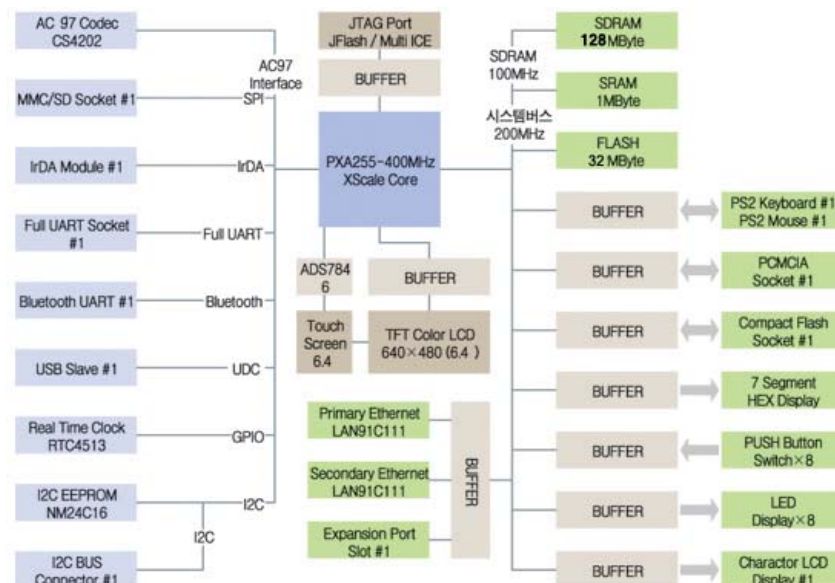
AC 97 Codec CS4202

MMC/SD Socket #1

IrDA Module #1

Full UART Socket #1

Bluetooth UART #1

USB Slave #1

Real Time Clock RTC4513

I2C EEPROM NM24C16

I2C BUS Connector #1

AC97 Interface

SPI

IrDA

Full UART

Bluetooth

UDC

GPIO

I2C

I2C

JTAG Port JFlash / Multi ICE

BUFFER

PXA255-400MHz XScale Core

ADS7846

Touch Screen 6.4

BUFFER

TFT Color LCD 640×480 (6.4 )

Primary Ethernet LAN91C111

Secondary Ethernet LAN91C111

Expansion Port Slot #1

BUFFER

SDRAM 100MHz

시스템버스 200MHz

SDRAM 128 MByte

SRAM 1MByte

FLASH 32 MByte

BUFFER

PS2 Keyboard #1 PS2 Mouse #1

BUFFER

PCMCIA Socket #1

BUFFER

Compact Flash Socket #1

BUFFER

7 Segment HEX Display

BUFFER

PUSH Button Switch×8

BUFFER

LED Display×8

BUFFER

Charactor LCD Display #1